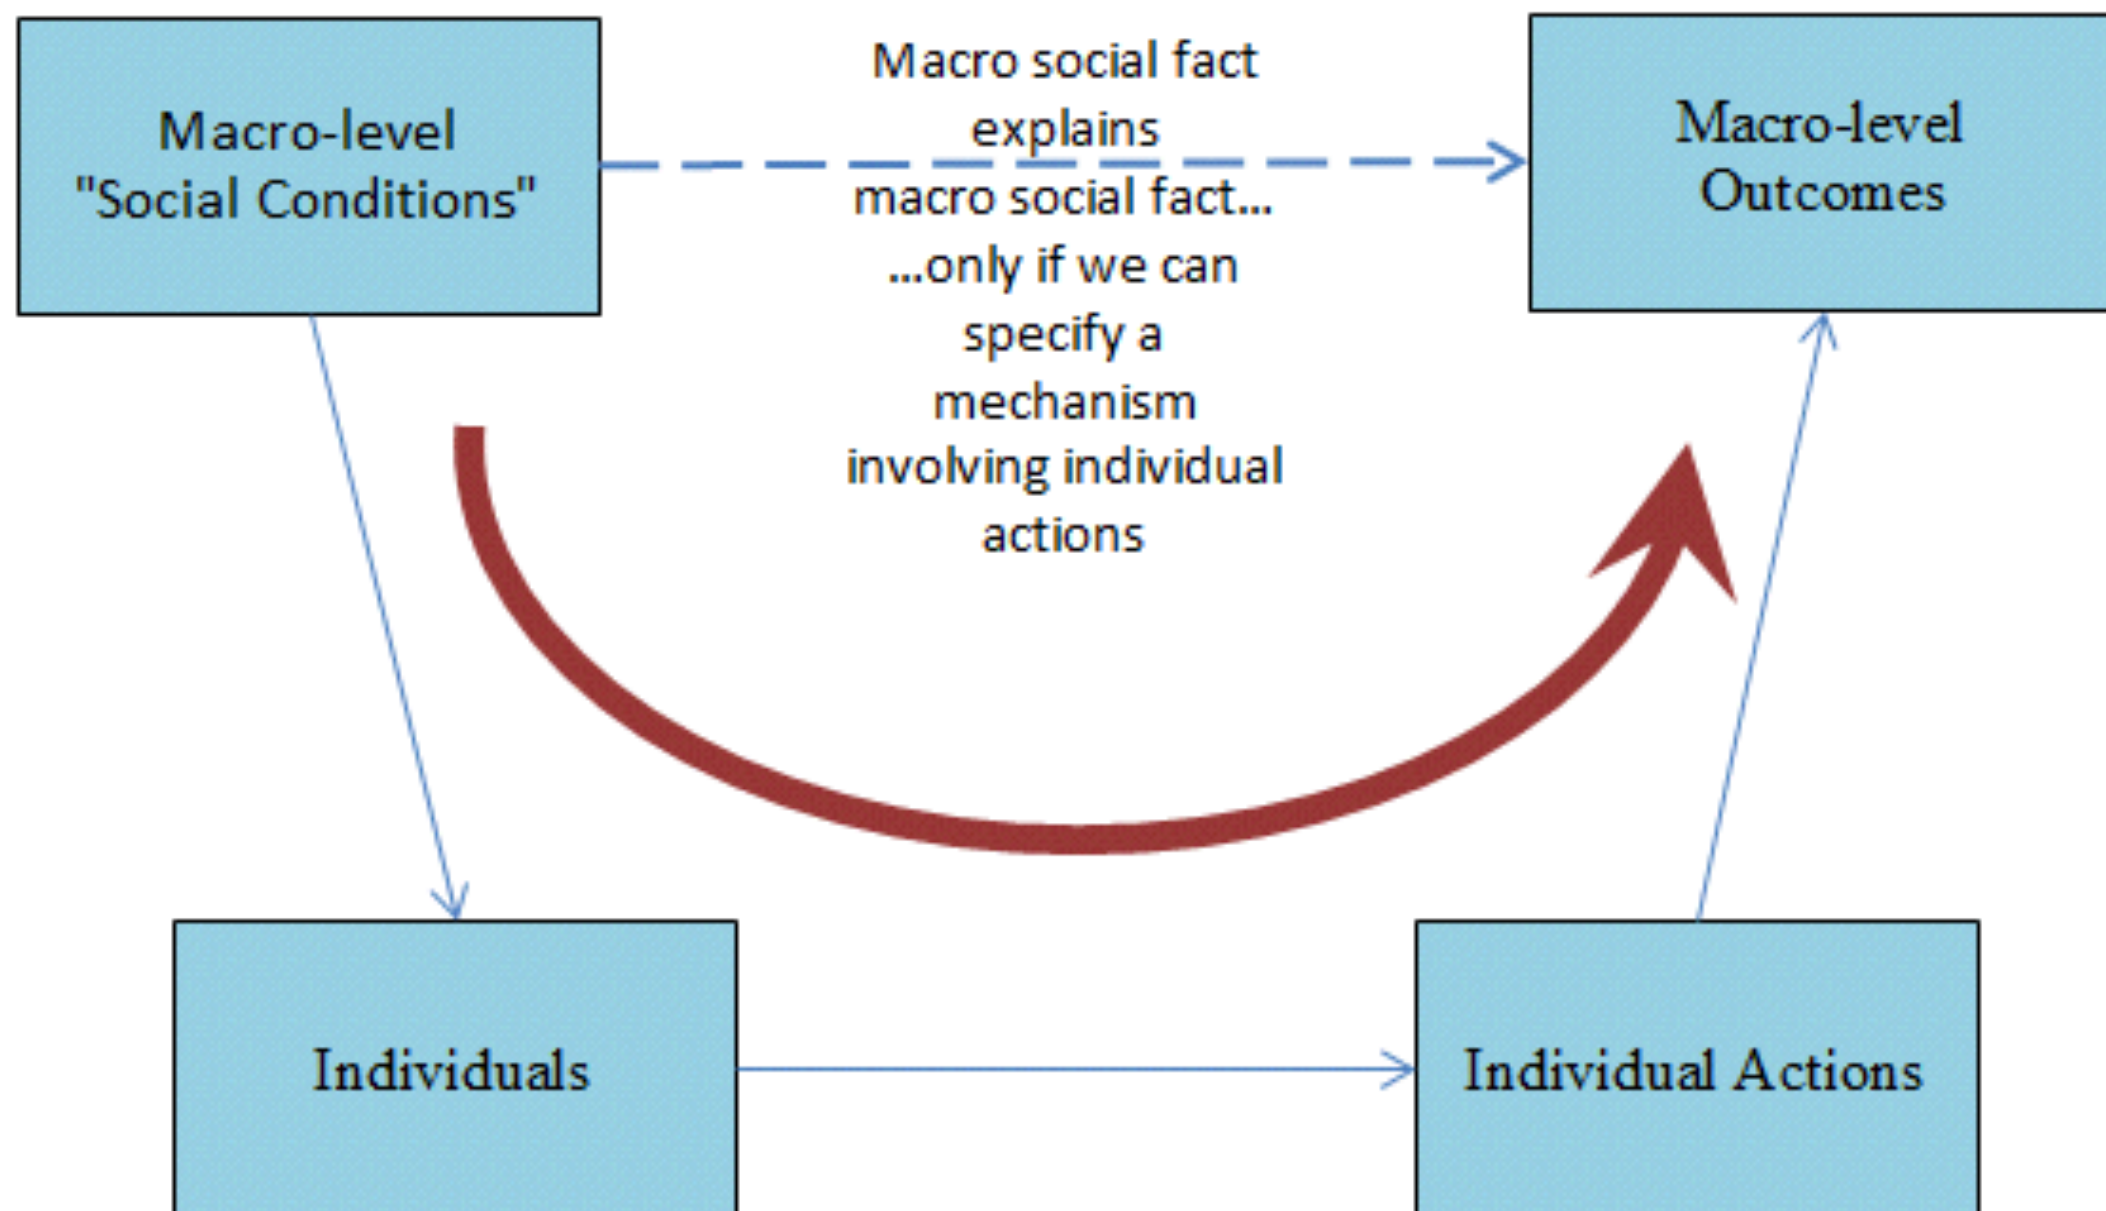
Macro-level "Social Conditions"

Macro social fact explains macro social fact... ...only if we can specify a mechanism involving individual actions

Macro-level Outcomes

Individuals

Individual Actions